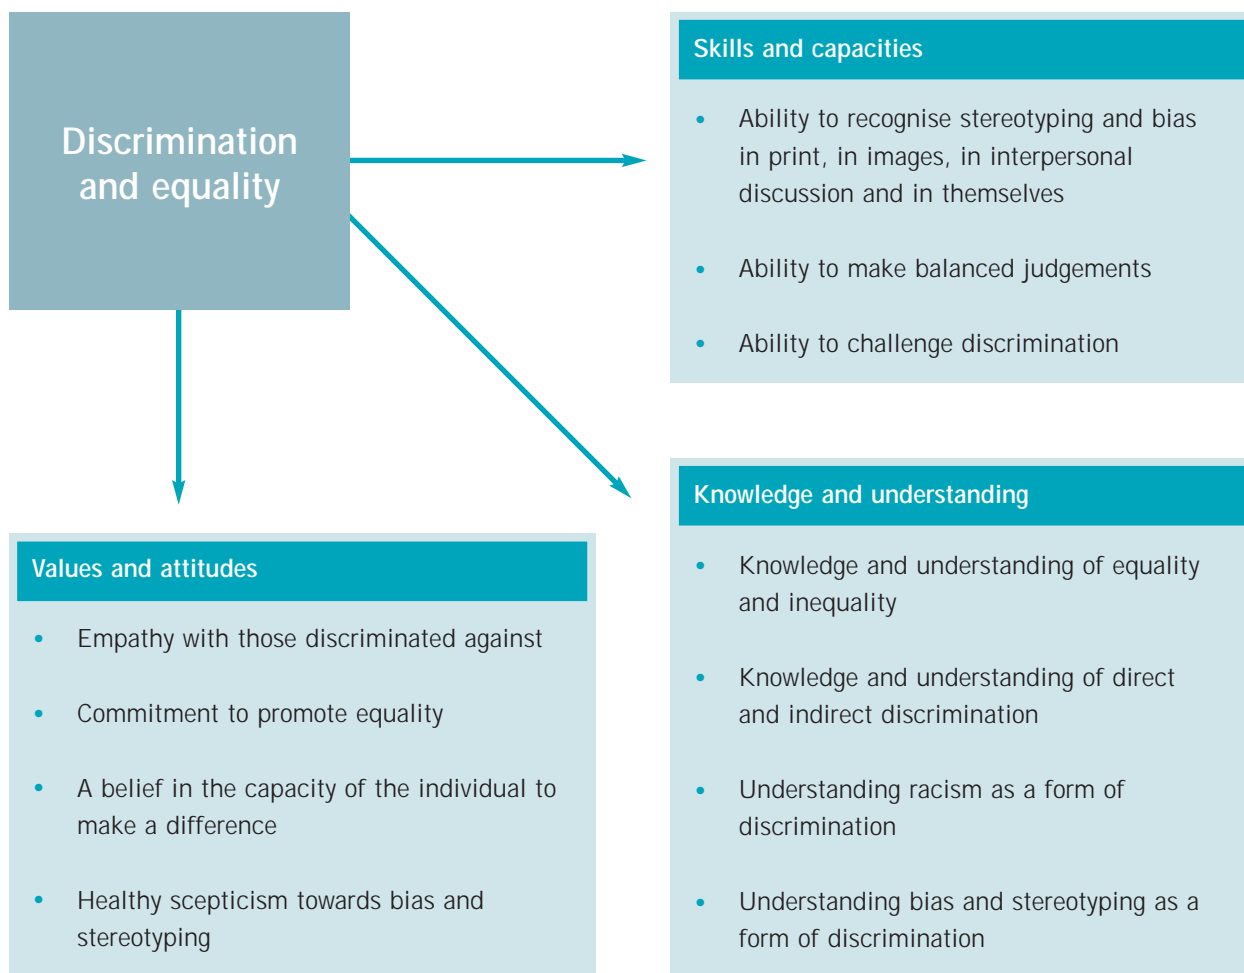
Discrimination and equality

Skills and capacities

- Ability to recognise stereotyping and bias in print, in images, in interpersonal discussion and in themselves
- Ability to make balanced judgements
- Ability to challenge discrimination

Knowledge and understanding

- Knowledge and understanding of equality and inequality
- Knowledge and understanding of direct and indirect discrimination
- Understanding racism as a form of discrimination
- Understanding bias and stereotyping as a form of discrimination

Values and attitudes

- Empathy with those discriminated against
- Commitment to promote equality
- A belief in the capacity of the individual to make a difference
- Healthy scepticism towards bias and stereotyping